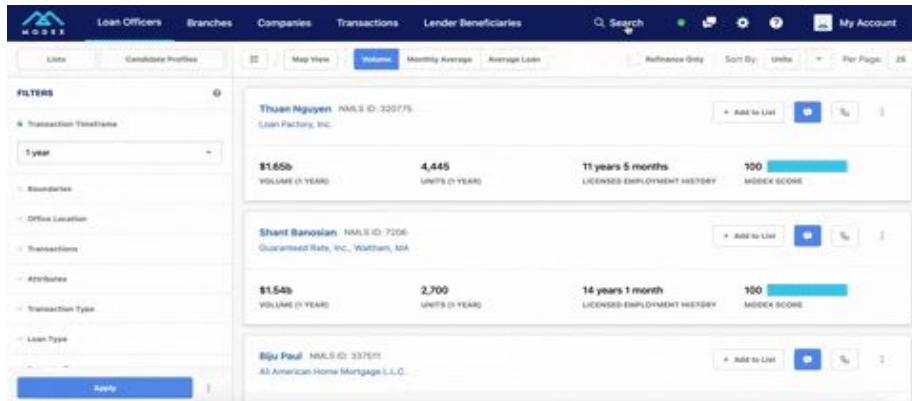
MODEX Loan Officers Branches Companies Transactions Lender Beneficiaries Search My Account

Lists Candidate Profiles

Map View Volume Monthly Average Average Loan Refinance Only Sort By: Units Per Page: 25

FILTERS

Transaction Timeframe

1 year

Boundaries

Office Location

Transactions

Attributes

Transaction Type

Loan Type

Apply

Thuan Nguyen NMLS ID: 320775
Loan Factory, Inc.

+ Add to List

$1.65b
VOLUME (1 YEAR)

4,445
UNITS (1 YEAR)

11 years 5 months
LICENSED EMPLOYMENT HISTORY

100
MODEX SCORE

Shant Banosian NMLS ID: 7206
Guaranteed Rate, Inc., Waltham, MA

+ Add to List

$1.54b
VOLUME (1 YEAR)

2,700
UNITS (1 YEAR)

14 years 1 month
LICENSED EMPLOYMENT HISTORY

100
MODEX SCORE

Biju Paul NMLS ID: 337511
All American Home Mortgage L.L.C.

+ Add to List